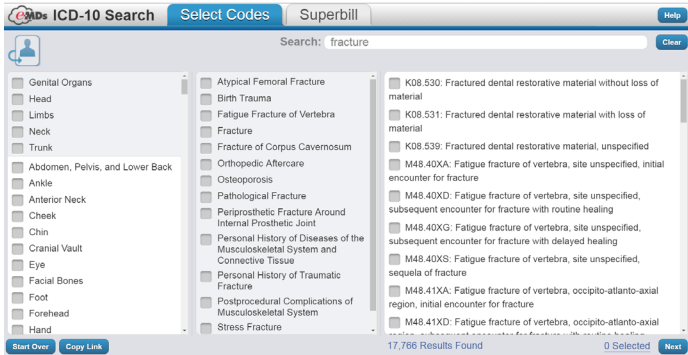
eMDs ICD-10 Search

Select Codes

Superbill

Help

Search: fracture

Clear

Genital Organs
Head
Limbs
Neck
Trunk
Abdomen, Pelvis, and Lower Back
Ankle
Anterior Neck
Cheek
Chin
Cranial Vault
Eye
Facial Bones
Foot
Forehead
Hand

Atypical Femoral Fracture
Birth Trauma
Fatigue Fracture of Vertebra
Fracture
Fracture of Corpus Cavernosum
Orthopedic Aftercare
Osteoporosis
Pathological Fracture
Periprosthetic Fracture Around Internal Prosthetic Joint
Personal History of Diseases of the Musculoskeletal System and Connective Tissue
Personal History of Traumatic Fracture
Postprocedural Complications of Musculoskeletal System
Stress Fracture

K08.530: Fractured dental restorative material without loss of material
K08.531: Fractured dental restorative material with loss of material
K08.539: Fractured dental restorative material, unspecified
M48.40XA: Fatigue fracture of vertebra, site unspecified, initial encounter for fracture
M48.40XD: Fatigue fracture of vertebra, site unspecified, subsequent encounter for fracture with routine healing
M48.40XG: Fatigue fracture of vertebra, site unspecified, subsequent encounter for fracture with delayed healing
M48.40XS: Fatigue fracture of vertebra, site unspecified, sequela of fracture
M48.41XA: Fatigue fracture of vertebra, occipito-atlanto-axial region, initial encounter for fracture
M48.41XD: Fatigue fracture of vertebra, occipito-atlanto-axial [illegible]

Start Over
Copy Link
17,766 Results Found
0 Selected
Next